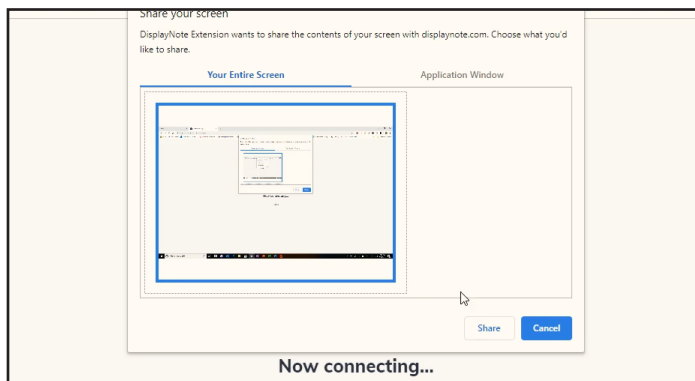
Share your screen

DisplayNote Extension wants to share the contents of your screen with displaynote.com. Choose what you'd like to share.

Your Entire Screen

Application Window

Share

Cancel

Now connecting...